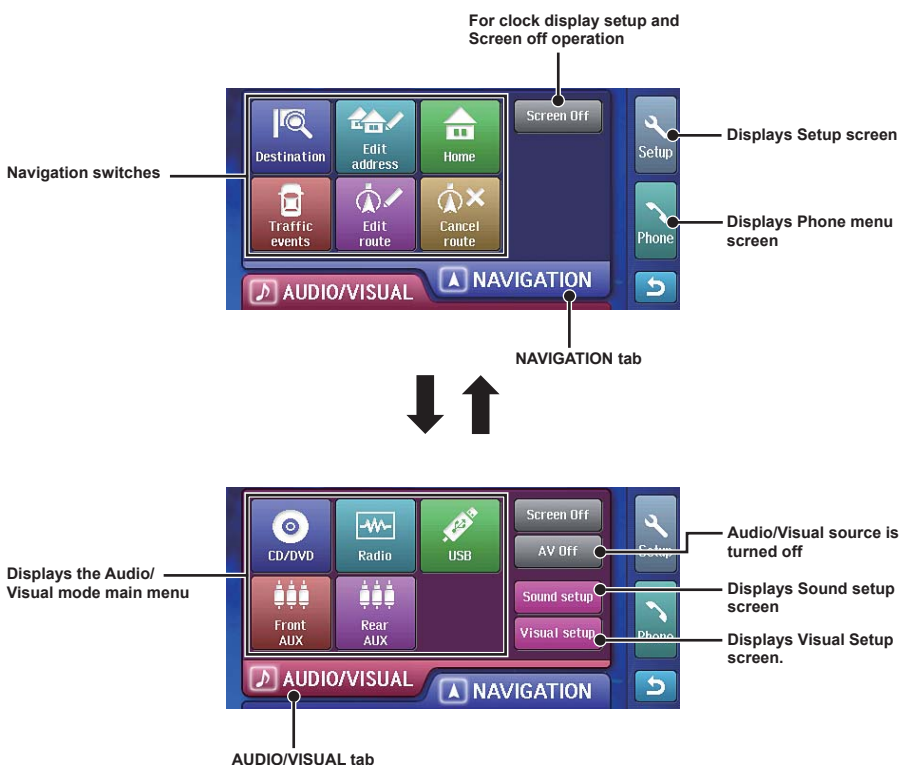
For clock display setup and Screen off operation

Screen Off

Destination

Edit address

Home

Setup

Displays Setup screen

Navigation switches

Traffic events

Edit route

Cancel route

Phone

Displays Phone menu screen

AUDIO/VISUAL

NAVIGATION

NAVIGATION tab

Screen Off

CD/DVD

Radio

USB

AV Off

Setup

Audio/Visual source is turned off

Displays the Audio/ Visual mode main menu

Front AUX

Rear AUX

Sound setup

Displays Sound setup screen

Visual setup

Phone

Displays Visual Setup screen.

AUDIO/VISUAL

NAVIGATION

AUDIO/VISUAL tab